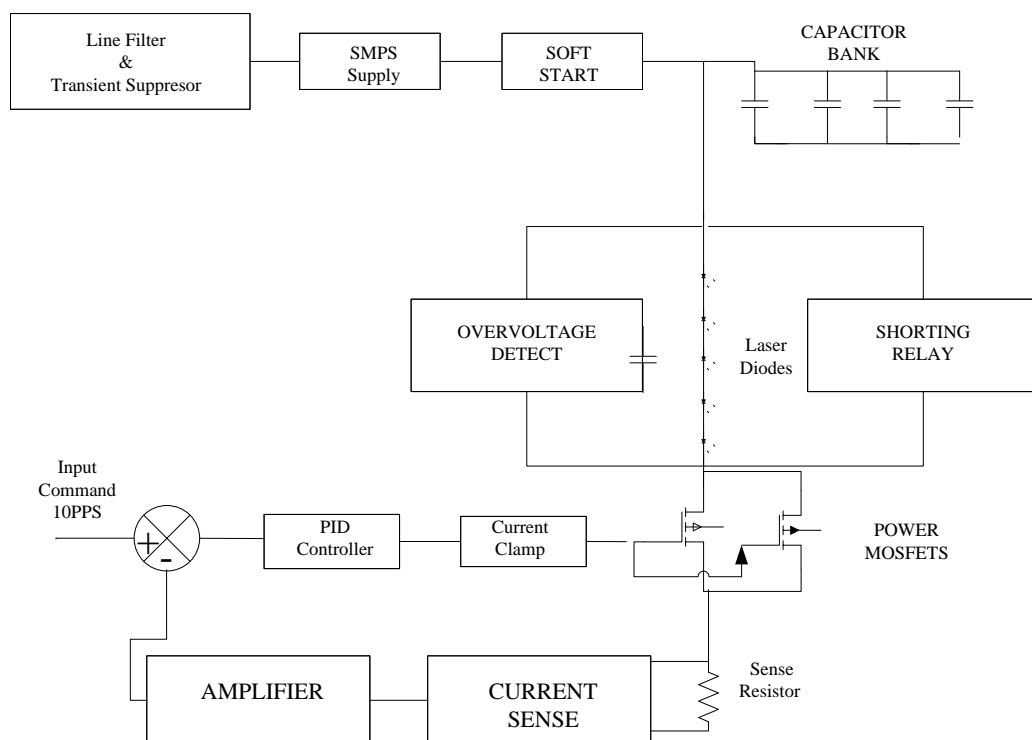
Line Filter
&
Transient Suppresor

SMPS
Supply

SOFT
START

CAPACITOR
BANK

OVERVOLTAGE
DETECT

Laser
Diodes

SHORTING
RELAY

Input
Command
10PPS

+
-

PID
Controller

Current
Clamp

POWER
MOSFETS

Sense
Resistor

AMPLIFIER

CURRENT
SENSE